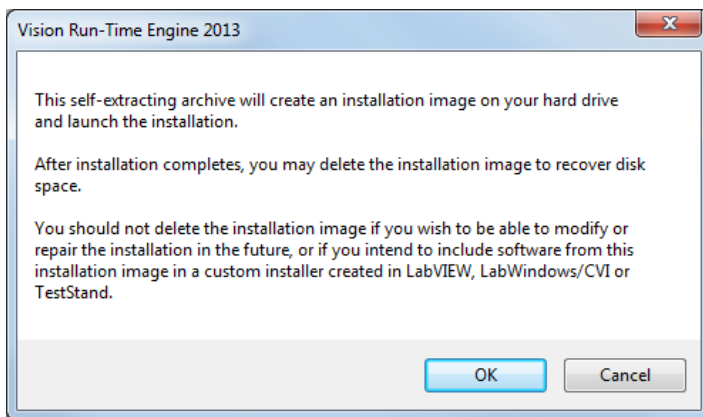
Vision Run-Time Engine 2013

x

This self-extracting archive will create an installation image on your hard drive and launch the installation.

After installation completes, you may delete the installation image to recover disk space.

You should not delete the installation image if you wish to be able to modify or repair the installation in the future, or if you intend to include software from this installation image in a custom installer created in LabVIEW, LabWindows/CVI or TestStand.

OK

Cancel